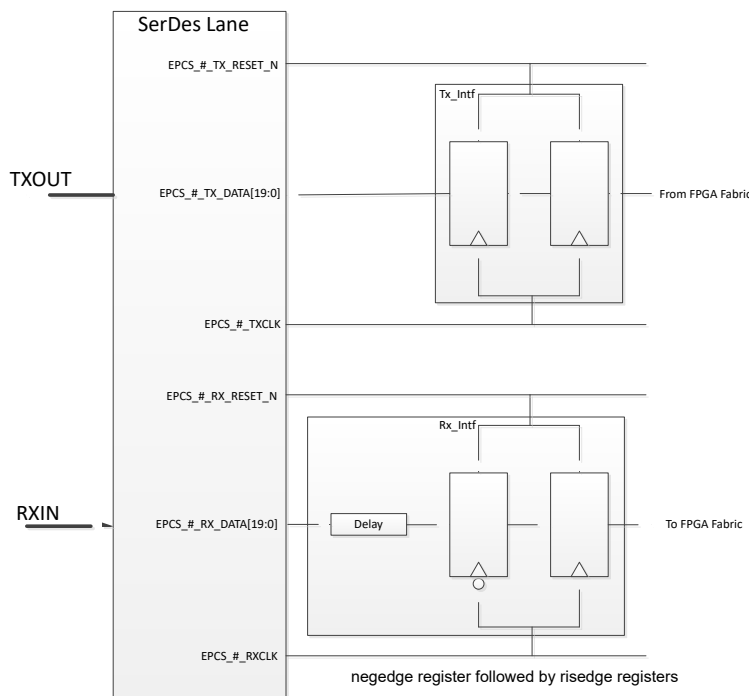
SerDes Lane

EPCS_#_TX_RESET_N

Tx_Intf

TXOUT

EPCS_#_TX_DATA[19:0]

From FPGA Fabric

EPCS_#_TXCLK

EPCS_#_RX_RESET_N

Rx_Intf

RXIN

EPCS_#_RX_DATA[19:0]

Delay

To FPGA Fabric

EPCS_#_RXCLK

negedge register followed by risedge registers